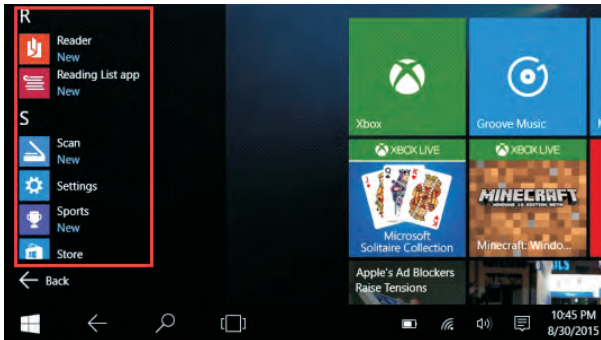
R

Reader
New

Reading List app
New

S

Scan
New

Settings

Sports
New

Store

Back

Xbox

Groove Music

XBOX LIVE

XBOX LIVE

Microsoft Solitaire Collection

MINECRAFT

Minecraft: Windo...

Apple's Ad Blockers Raise Tensions

10:45 PM
8/30/2015